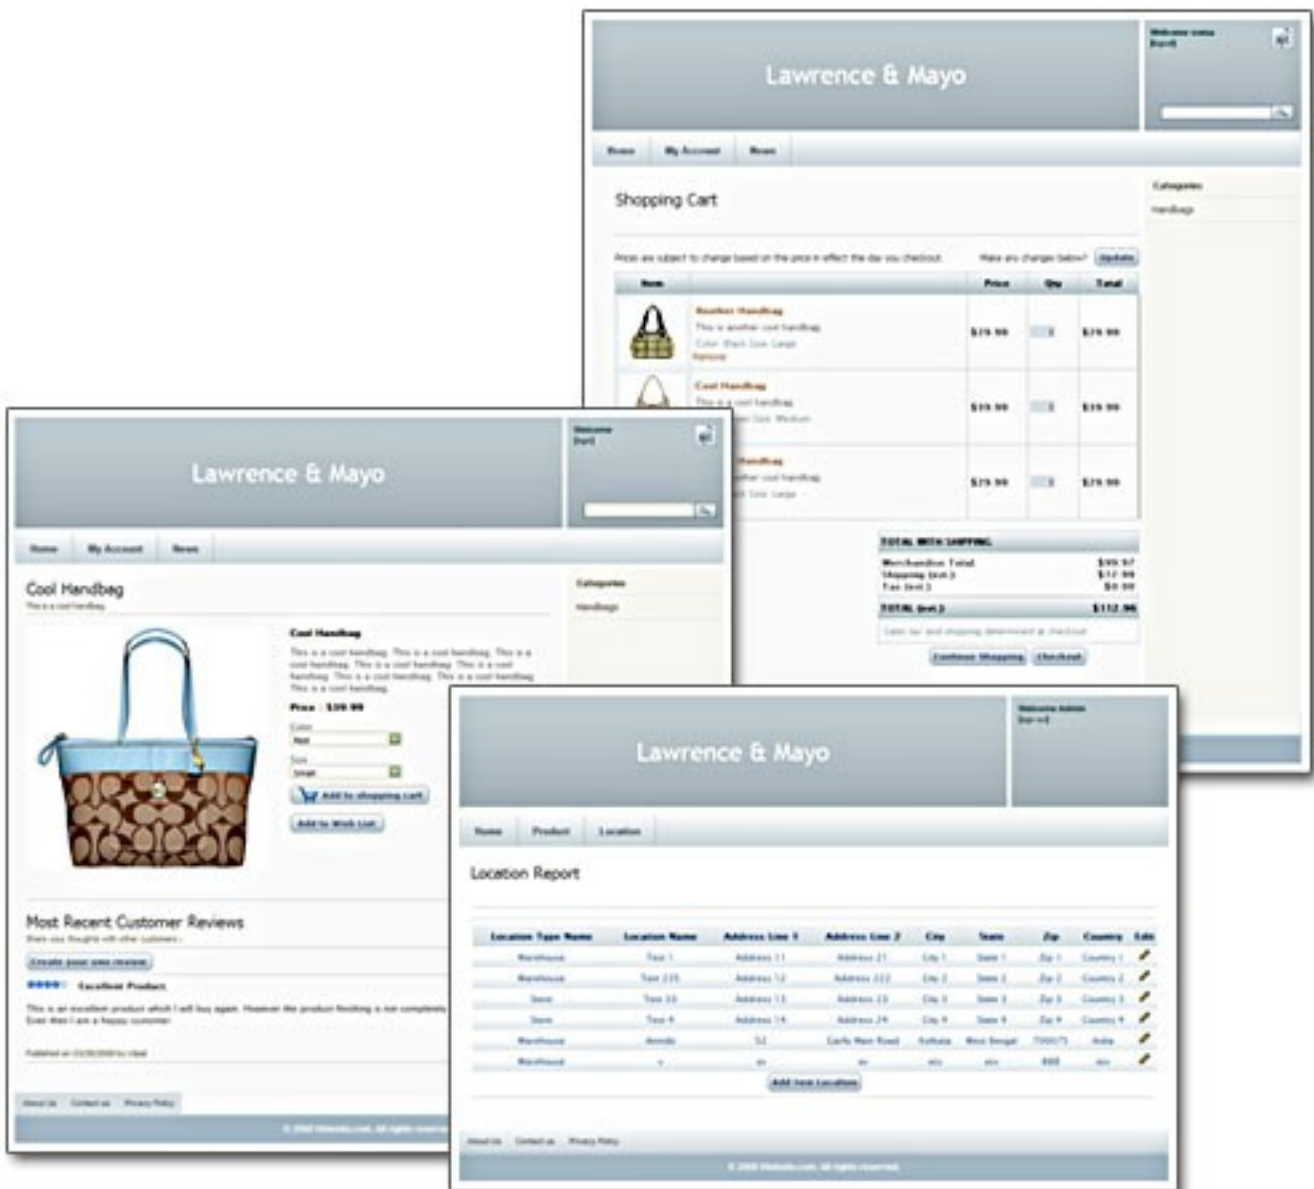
Lawrence & Mayo

Welcome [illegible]

Home My Account News

Shopping Cart

Categories

Handbags

Prices are subject to change based on the price in effect the day you checkout.

Make any changes below? Update

| Item | | Price | Qty | Total |
|---|---|---|---|---|
| | Another Handbag This is another cool handbag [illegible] Remove | \$29.99 | 1 | \$29.99 |
| | Cool Handbag This is a cool handbag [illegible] | \$29.99 | 1 | \$29.99 |
| | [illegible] Handbag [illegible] | \$29.99 | 1 | \$29.99 |

TOTAL WITH SHIPPING

Merchandise Total \$89.97
Shipping (est.) \$12.99
Tax (est.) \$0.00
TOTAL (est.) \$112.96

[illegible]

Continue Shopping Checkout

Lawrence & Mayo

Welcome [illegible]

Home My Account News

Cool Handbag

This is a cool handbag.

Categories

Handbags

Cool Handbag

This is a cool handbag. This is a cool handbag. This is a cool handbag. This is a cool handbag. This is a cool handbag. This is a cool handbag. This is a cool handbag. This is a cool handbag.

Price : \$39.99

Color
Red
Size
Small

Add to shopping cart

Add to Wish List

Most Recent Customer Reviews

Share your thoughts with other customers

Create your own review

Excellent Product

This is an excellent product which I will buy again. However the product finishing is not completely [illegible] Even then I am a happy customer

Published on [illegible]

About Us Contact us Privacy Policy

© 2008 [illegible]

Lawrence & Mayo

Welcome Admin
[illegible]

Home Product Location

Location Report

| Location Type Name | Location Name | Address Line 1 | Address Line 2 | City | State | Zip | Country | Edit |
|---|---|---|---|---|---|---|---|---|
| Warehouse | Test 1 | Address 11 | Address 21 | City 1 | State 1 | Zip 1 | Country 1 | |
| Warehouse | Test 235 | Address 12 | Address 222 | City 2 | State 2 | Zip 2 | Country 2 | |
| Store | Test 33 | Address 13 | Address 23 | City 3 | State 3 | Zip 3 | Country 3 | |
| Store | Test 4 | Address 14 | Address 24 | City 4 | State 4 | Zip 4 | Country 4 | |
| Warehouse | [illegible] | 52 | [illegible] | Kolkata | West Bengal | 700075 | India | |
| Warehouse | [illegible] | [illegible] | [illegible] | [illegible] | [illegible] | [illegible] | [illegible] | |

Add new Location

About Us Contact us Privacy Policy

© 2008 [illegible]. All rights reserved.